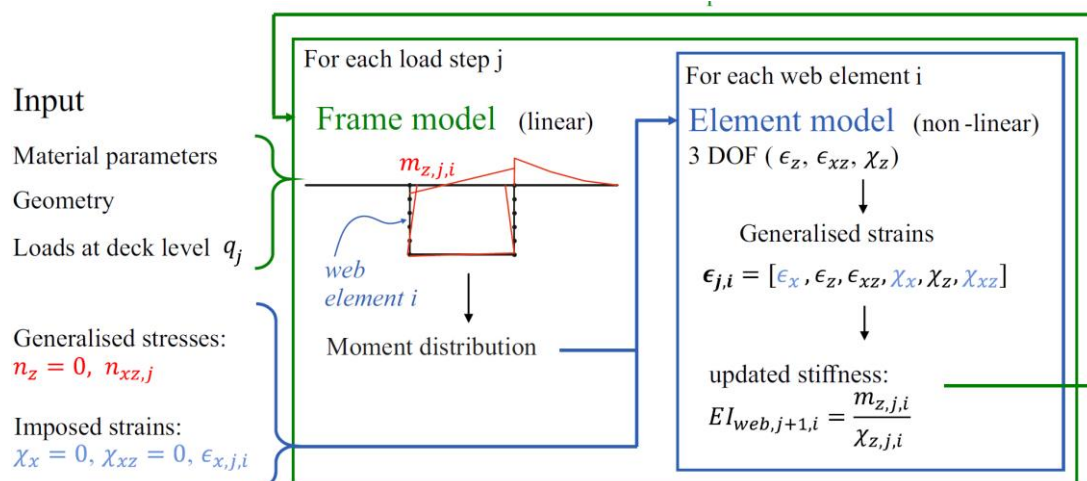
Input

Material parameters

Geometry

Loads at deck level $q_j$

Generalised stresses:
$n_z = 0,\ n_{xz,j}$

Imposed strains:
$\chi_x = 0,\ \chi_{xz} = 0,\ \epsilon_{x,j,i}$

For each load step j

Frame model (linear)

$m_{z,j,i}$

web element i

Moment distribution

For each web element i

Element model (non-linear)
3 DOF ( $\epsilon_z$, $\epsilon_{xz}$, $\chi_z$)

Generalised strains

$\boldsymbol{\epsilon_{j,i}} = [\epsilon_x, \epsilon_z, \epsilon_{xz}, \chi_x, \chi_z, \chi_{xz}]$

updated stiffness:
$EI_{web,j+1,i} = \frac{m_{z,j,i}}{\chi_{z,j,i}}$